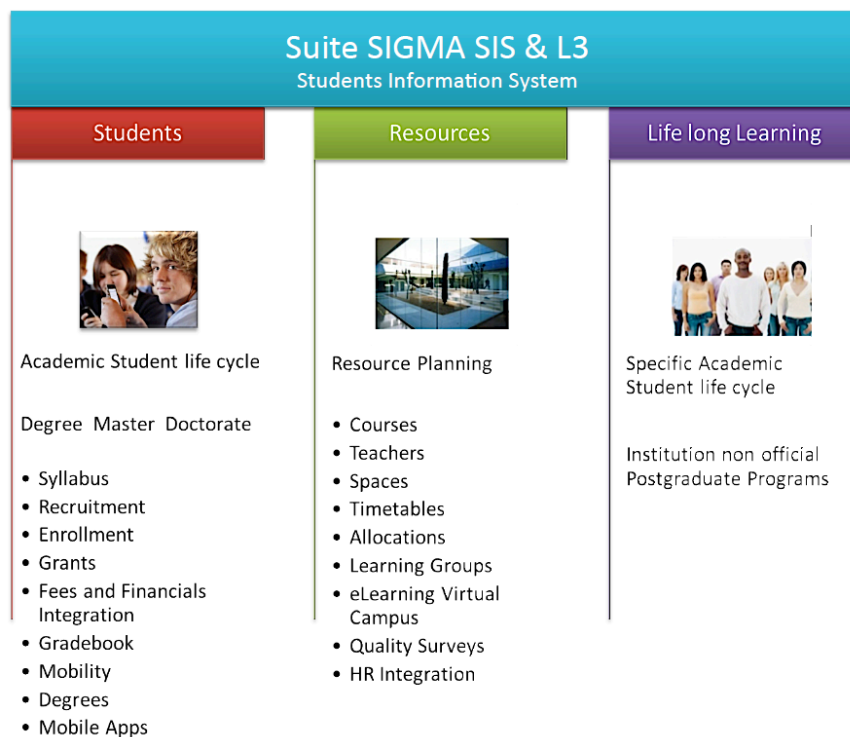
Suite SIGMA SIS & L3
Students Information System

Students

Academic Student life cycle

Degree Master Doctorate

- Syllabus
- Recruitment
- Enrollment
- Grants
- Fees and Financials Integration
- Gradebook
- Mobility
- Degrees
- Mobile Apps

Resources

Resource Planning

- Courses
- Teachers
- Spaces
- Timetables
- Allocations
- Learning Groups
- eLearning Virtual Campus
- Quality Surveys
- HR Integration

Life long Learning

Specific Academic Student life cycle

Institution non official Postgraduate Programs